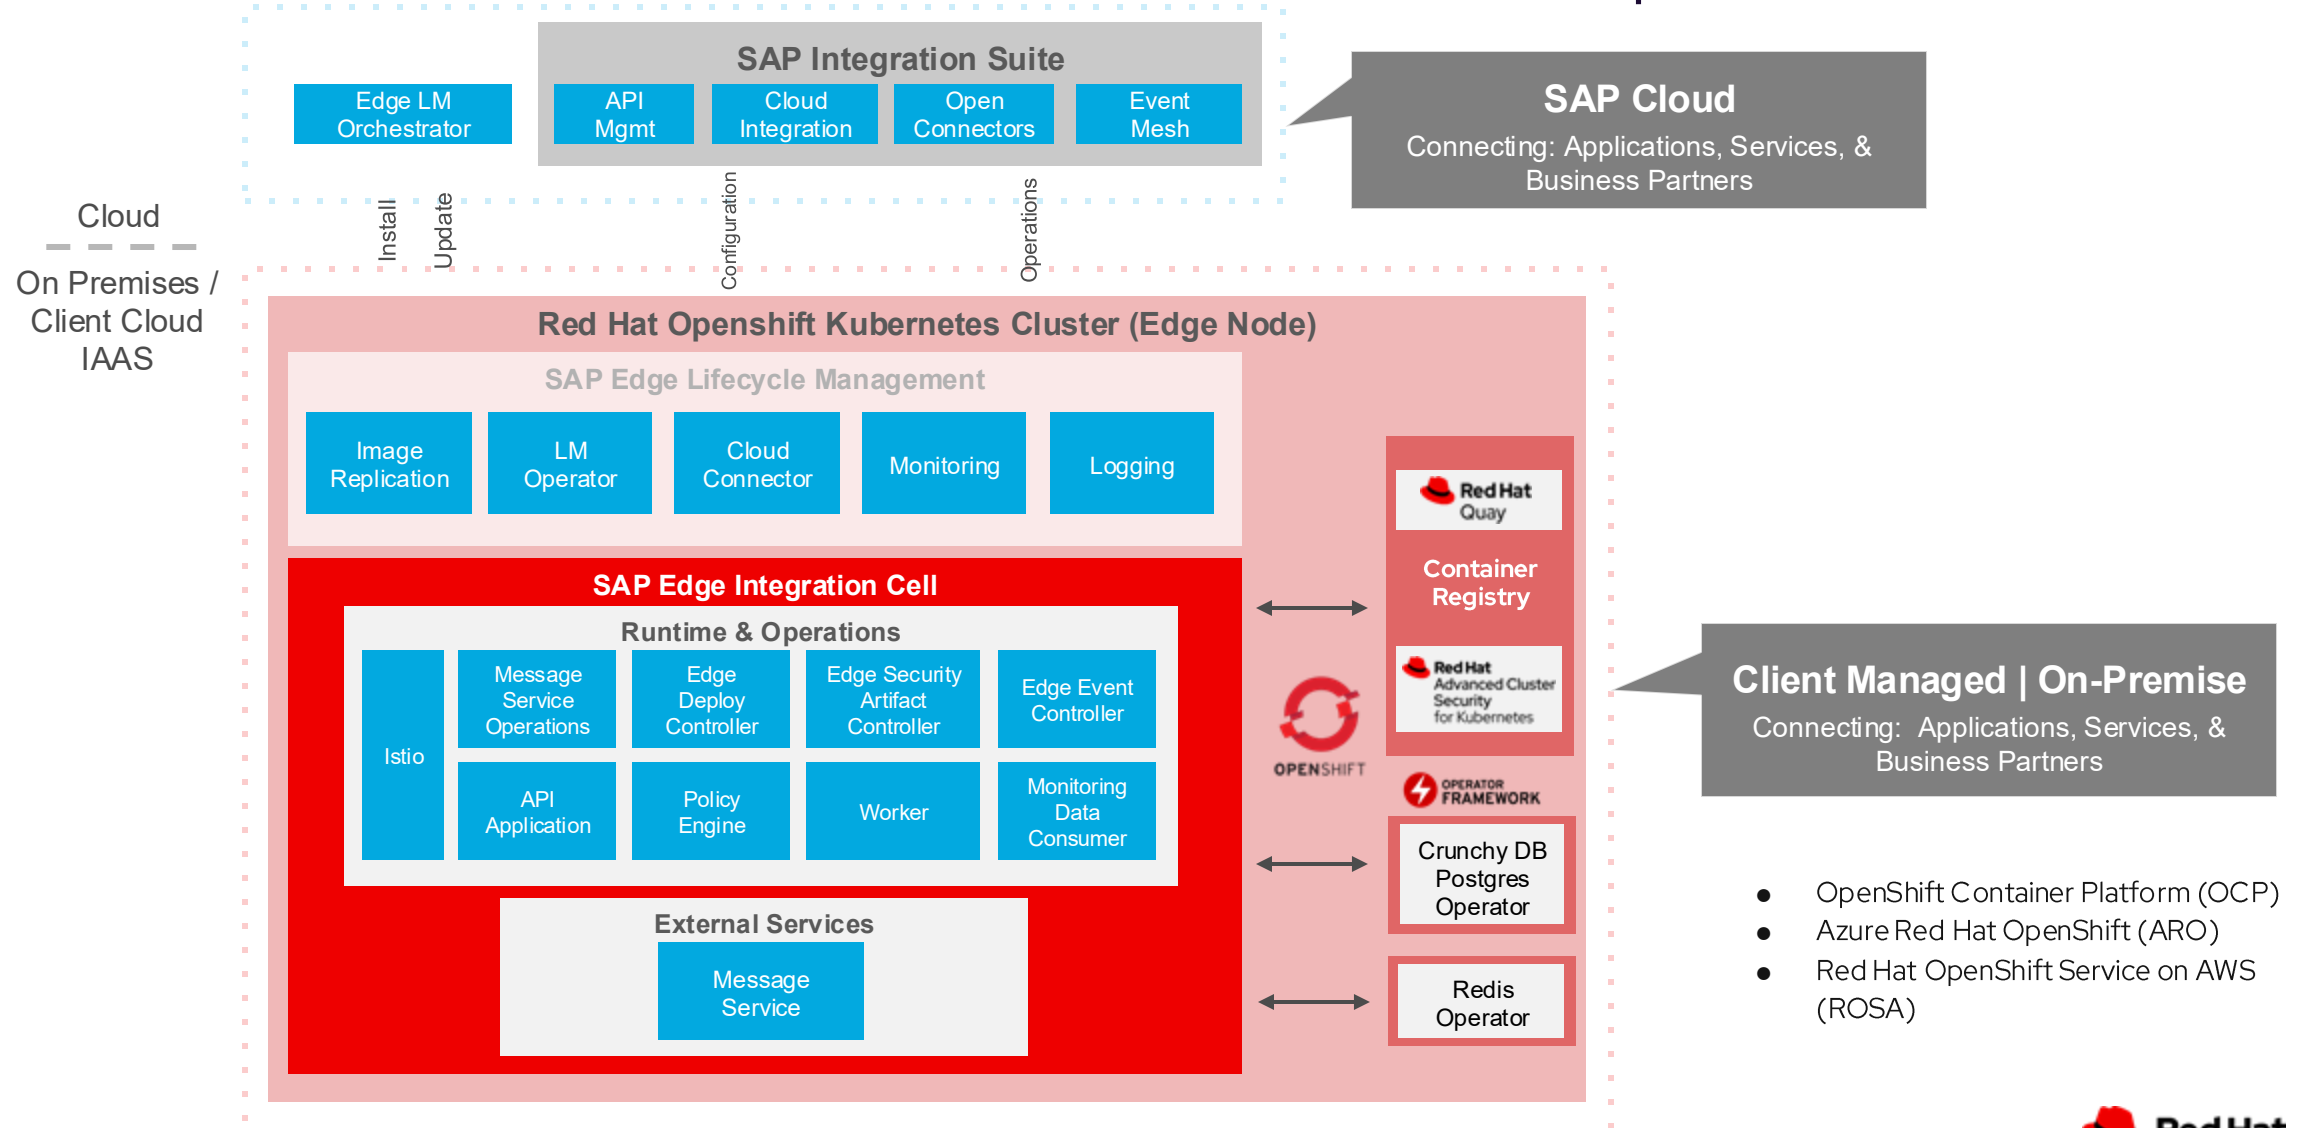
Edge LM Orchestrator

SAP Integration Suite

API Mgmt

Cloud Integration

Open Connectors

Event Mesh

SAP Cloud

Connecting: Applications, Services, & Business Partners

Cloud

On Premises / Client Cloud IAAS

Install

Update

Configuration

Operations

Red Hat Openshift Kubernetes Cluster (Edge Node)

SAP Edge Lifecycle Management

Image Replication

LM Operator

Cloud Connector

Monitoring

Logging

Red Hat Quay

Container Registry

SAP Edge Integration Cell

Runtime & Operations

Istio

Message Service Operations

Edge Deploy Controller

Edge Security Artifact Controller

Edge Event Controller

API Application

Policy Engine

Worker

Monitoring Data Consumer

Red Hat Advanced Cluster Security for Kubernetes

OPENSHIFT

OPERATOR FRAMEWORK

Crunchy DB Postgres Operator

External Services

Message Service

Redis Operator

Client Managed | On-Premise

Connecting: Applications, Services, & Business Partners

- OpenShift Container Platform (OCP)
- Azure Red Hat OpenShift (ARO)
- Red Hat OpenShift Service on AWS (ROSA)

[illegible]